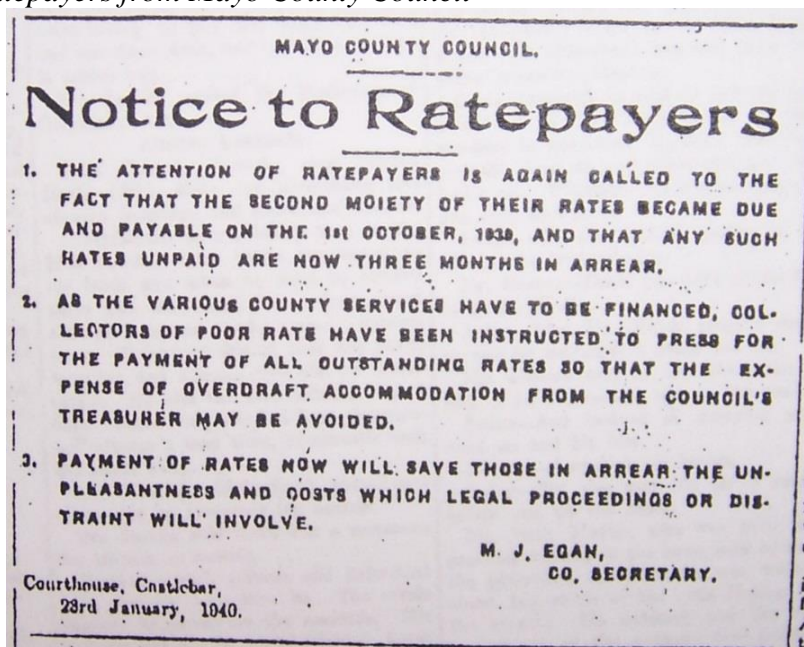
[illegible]atepayers from Mayo County Council

MAYO COUNTY COUNCIL.

Notice to Ratepayers

1. THE ATTENTION OF RATEPAYERS IS AGAIN CALLED TO THE FACT THAT THE SECOND MOIETY OF THEIR RATES BECAME DUE AND PAYABLE ON THE 1st OCTOBER, 1939, AND THAT ANY SUCH HATES UNPAID ARE NOW THREE MONTHS IN ARREAR.

2. AS THE VARIOUS COUNTY SERVICES HAVE TO BE FINANCED, COLLECTORS OF POOR RATE HAVE BEEN INSTRUCTED TO PRESS FOR THE PAYMENT OF ALL OUTSTANDING RATES SO THAT THE EXPENSE OF OVERDRAFT ACCOMMODATION FROM THE COUNCIL'S TREASUHER MAY BE AVOIDED.

3. PAYMENT OF RATES NOW WILL SAVE THOSE IN ARREAR THE UNPLEASANTNESS AND COSTS WHICH LEGAL PROCEEDINGS OR DISTRAINT WILL INVOLVE.

M. J. EGAN,
CO. SECRETARY.

Courthouse, Castlebar,
23rd January, 1940.